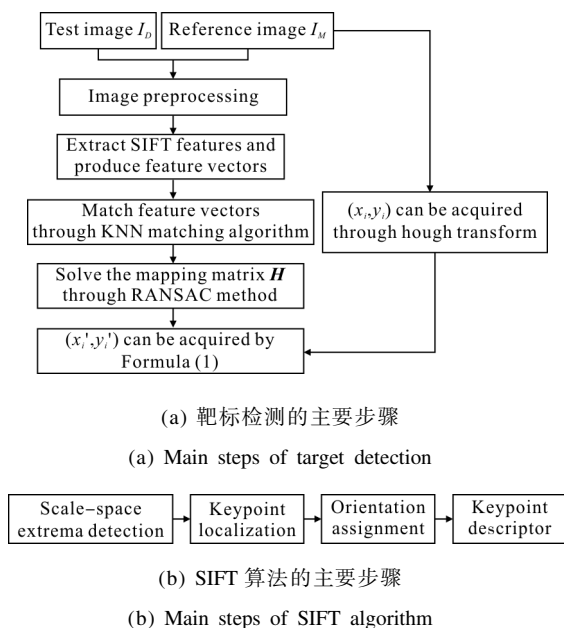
Test image $I_D$

Reference image $I_M$

Image preprocessing

Extract SIFT features and produce feature vectors

Match feature vectors through KNN matching algorithm

Solve the mapping matrix $\boldsymbol{H}$ through RANSAC method

$(x_i',y_i')$ can be acquired by Formula (1)

$(x_i,y_i)$ can be acquired through hough transform

(a) 靶标检测的主要步骤

(a) Main steps of target detection

Scale-space extrema detection

Keypoint localization

Orientation assignment

Keypoint descriptor

(b) SIFT 算法的主要步骤

(b) Main steps of SIFT algorithm